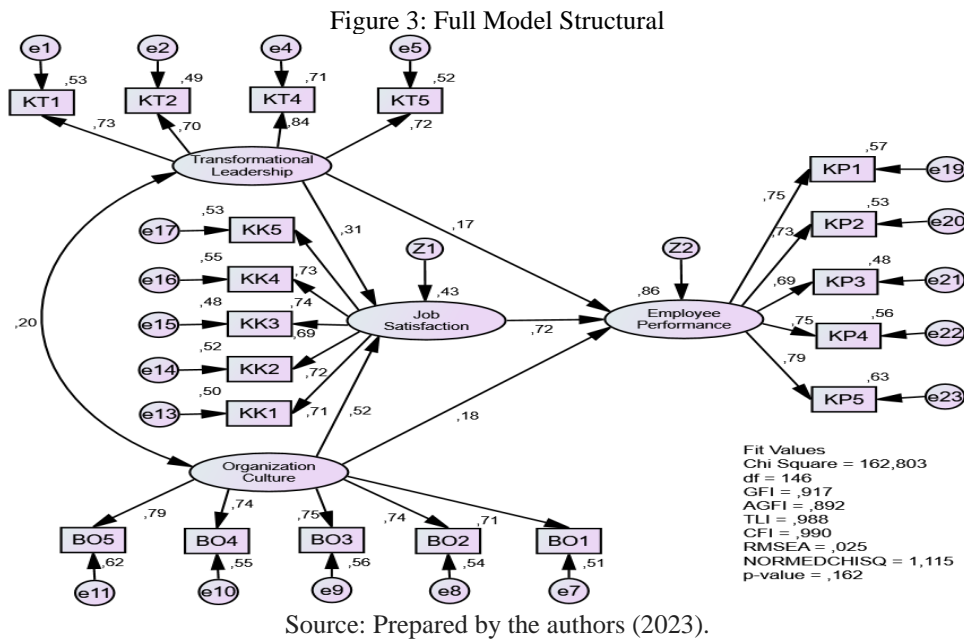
Figure 3: Full Model Structural

e1 e2 e4 e5

,53 ,49 ,71 ,52

KT1 KT2 KT4 KT5

,73 ,70 ,84 ,72

Transformational Leadership

,31 ,17

e17 ,53 KK5
e16 ,55 KK4 ,73
e15 ,48 KK3 ,74
e14 ,52 KK2 ,69
e13 ,50 KK1 ,72
,71

Z1 ,43

Job Satisfaction

,72

Z2 ,86

Employee Performance

,75 ,57 KP1 e19
,73 ,53 KP2 e20
,69 ,48 KP3 e21
,75 ,56 KP4 e22
,79 ,63 KP5 e23

,20

,52 ,18

Organization Culture

,79 ,74 ,75 ,74

BO5 BO4 BO3 BO2 BO1

,62 ,55 ,56 ,54 ,51 ,71

e11 e10 e9 e8 e7

Fit Values
Chi Square = 162,803
df = 146
GFI = ,917
AGFI = ,892
TLI = ,988
CFI = ,990
RMSEA = ,025
NORMEDCHISQ = 1,115
p-value = ,162

Source: Prepared by the authors (2023).